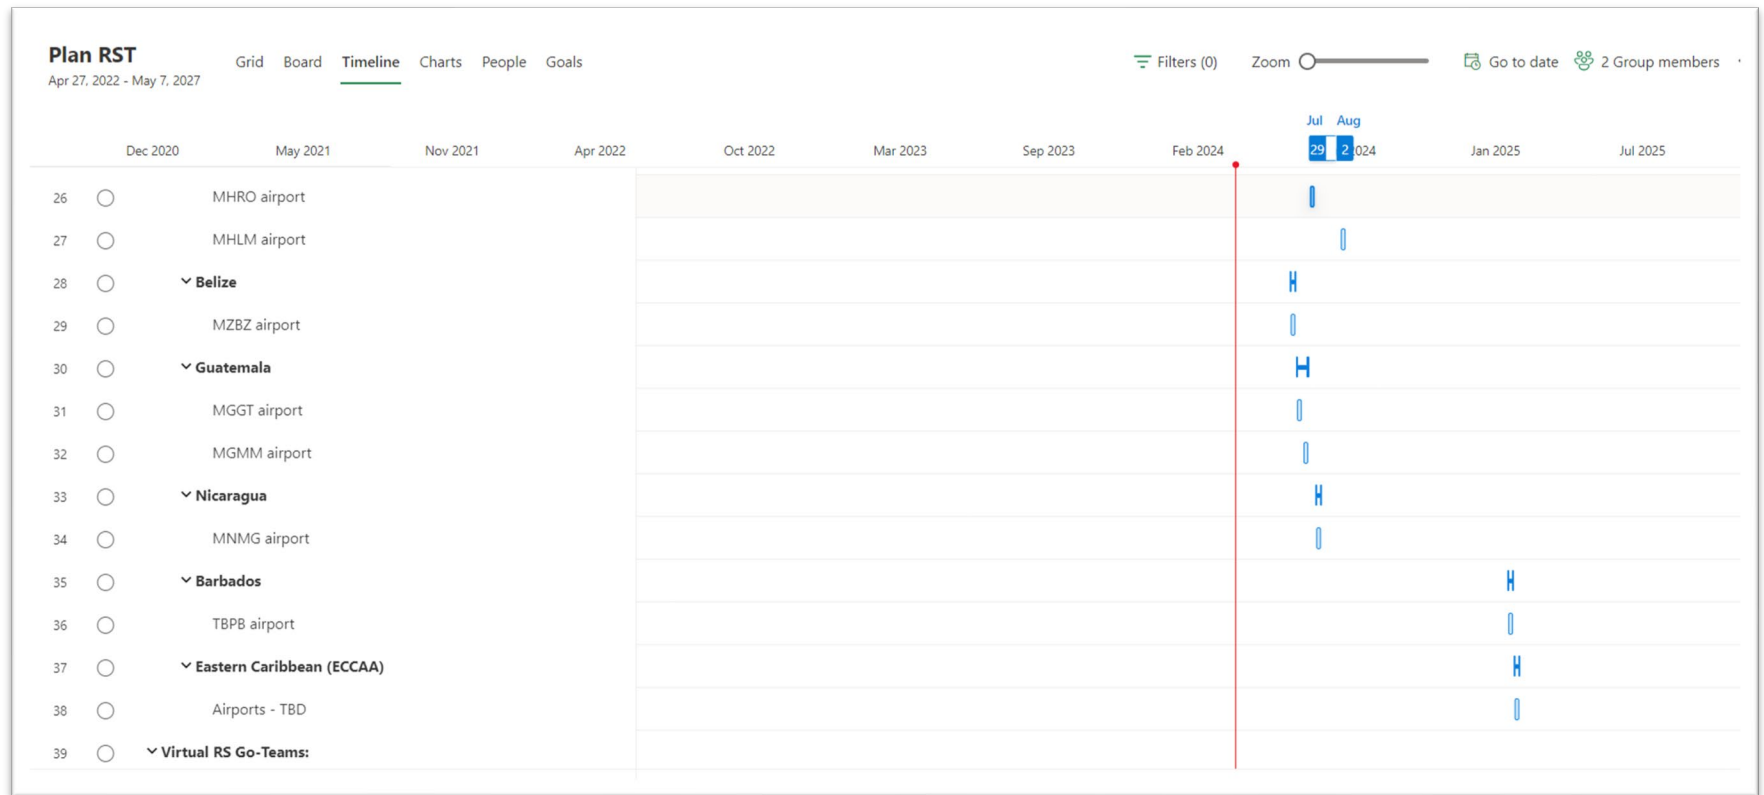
Plan RST
Apr 27, 2022 - May 7, 2027

Grid Board Timeline Charts People Goals

Filters (0) Zoom Go to date 2 Group members

Jul Aug

Dec 2020 May 2021 Nov 2021 Apr 2022 Oct 2022 Mar 2023 Sep 2023 Feb 2024 29 2 2024 Jan 2025 Jul 2025

26 MHRO airport
27 MHLM airport
28 Belize
29 MZBZ airport
30 Guatemala
31 MGGT airport
32 MGMM airport
33 Nicaragua
34 MNMG airport
35 Barbados
36 TBPB airport
37 Eastern Caribbean (ECCAA)
38 Airports - TBD
39 Virtual RS Go-Teams: